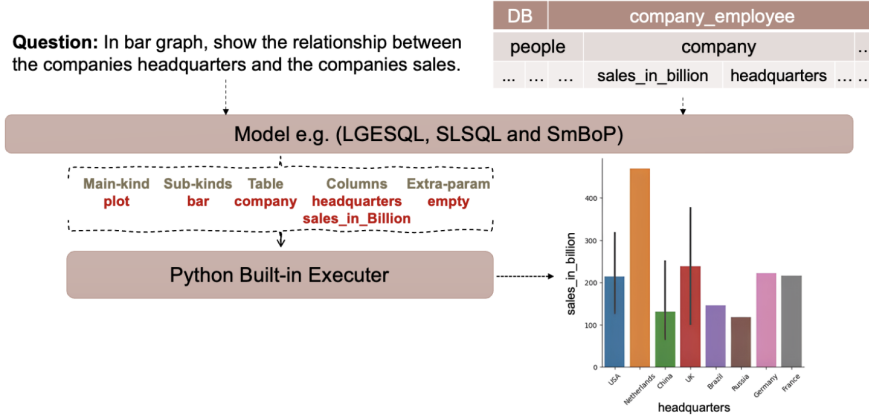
**Question:** In bar graph, show the relationship between the companies headquarters and the companies sales.

| DB | company_employee | | | | |
|---|---|---|---|---|---|
| people | | company | | | .. |
| ... | ... | ... | sales_in_billion | headquarters | ... |

Model e.g. (LGESQL, SLSQL and SmBoP)

Main-kind plot
Sub-kinds bar
Table company
Columns headquarters sales_in_Billion
Extra-param empty

Python Built-in Executer

sales_in_billion
400
300
200
100
0
USA
Netherlands
China
UK
Brazil
Russia
Germany
France
headquarters